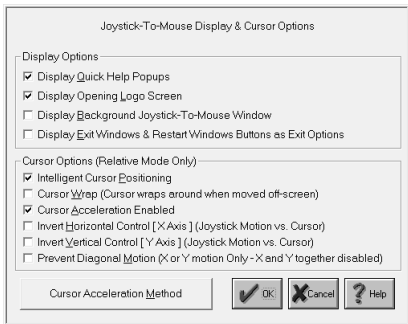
Joystick-To-Mouse Display & Cursor Options

Display Options

☑ Display Quick Help Popups

☑ Display Opening Logo Screen

☐ Display Background Joystick-To-Mouse Window

☐ Display Exit Windows & Restart Windows Buttons as Exit Options

Cursor Options (Relative Mode Only)

☑ Intelligent Cursor Positioning

☐ Cursor Wrap (Cursor wraps around when moved off-screen)

☑ Cursor Acceleration Enabled

☐ Invert Horizontal Control [ X Axis ] (Joystick Motion vs. Cursor)

☐ Invert Vertical Control [ Y Axis ] (Joystick Motion vs. Cursor)

☐ Prevent Diagonal Motion (X or Y motion Only - X and Y together disabled)

Cursor Acceleration Method

OK

Cancel

Help